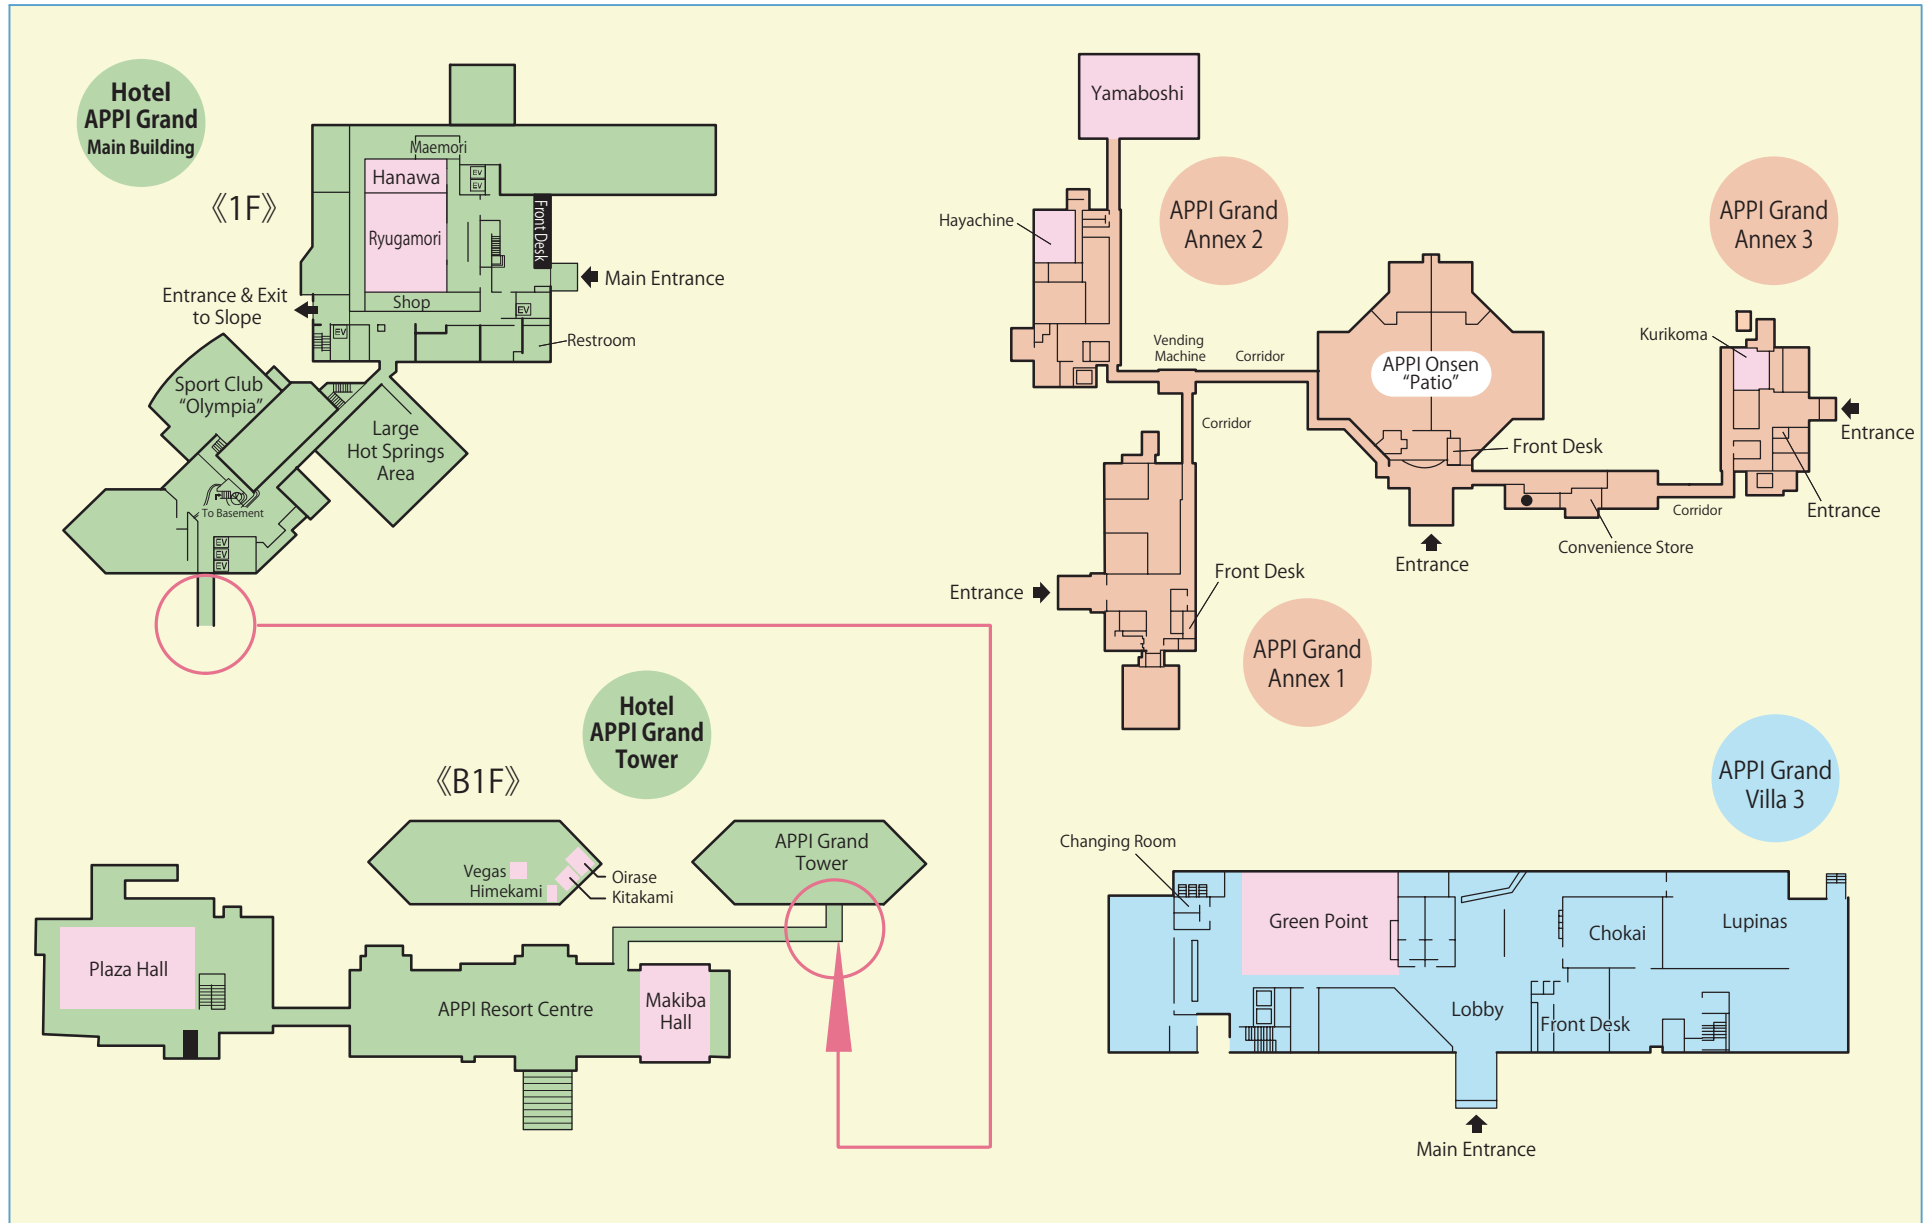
Hotel APPI Grand Main Building

《1F》

Maemori
Hanawa
EV
EV
Ryugamori
Front Desk
Main Entrance
Shop
Entrance & Exit to Slope
EV
EV
Restroom
Sport Club "Olympia"
Large Hot Springs Area
To Basement
EV
EV
EV

Yamaboshi
Hayachine
APPI Grand Annex 2
APPI Grand Annex 3
Vending Machine
Corridor
APPI Onsen "Patio"
Kurikoma
Entrance
Corridor
Front Desk
Corridor
Entrance
Convenience Store
Entrance
Entrance
Front Desk
APPI Grand Annex 1

Hotel APPI Grand Tower

《B1F》

Vegas
Himekami
Oirase
Kitakami
APPI Grand Tower
Plaza Hall
APPI Resort Centre
Makiba Hall

APPI Grand Villa 3
Changing Room
Green Point
Chokai
Lupinas
Lobby
Front Desk
Main Entrance